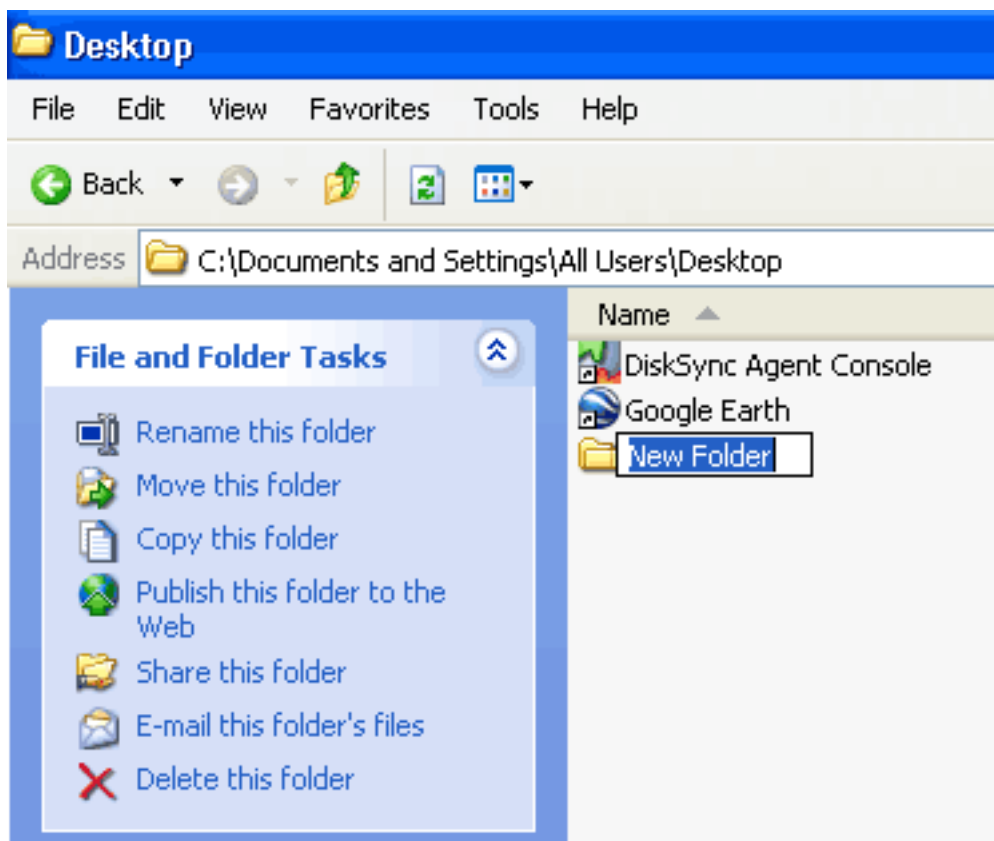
Desktop

File Edit View Favorites Tools Help

Back

Address C:\Documents and Settings\All Users\Desktop

File and Folder Tasks

Rename this folder
Move this folder
Copy this folder
Publish this folder to the Web
Share this folder
E-mail this folder's files
Delete this folder

Name

DiskSync Agent Console
Google Earth
New Folder